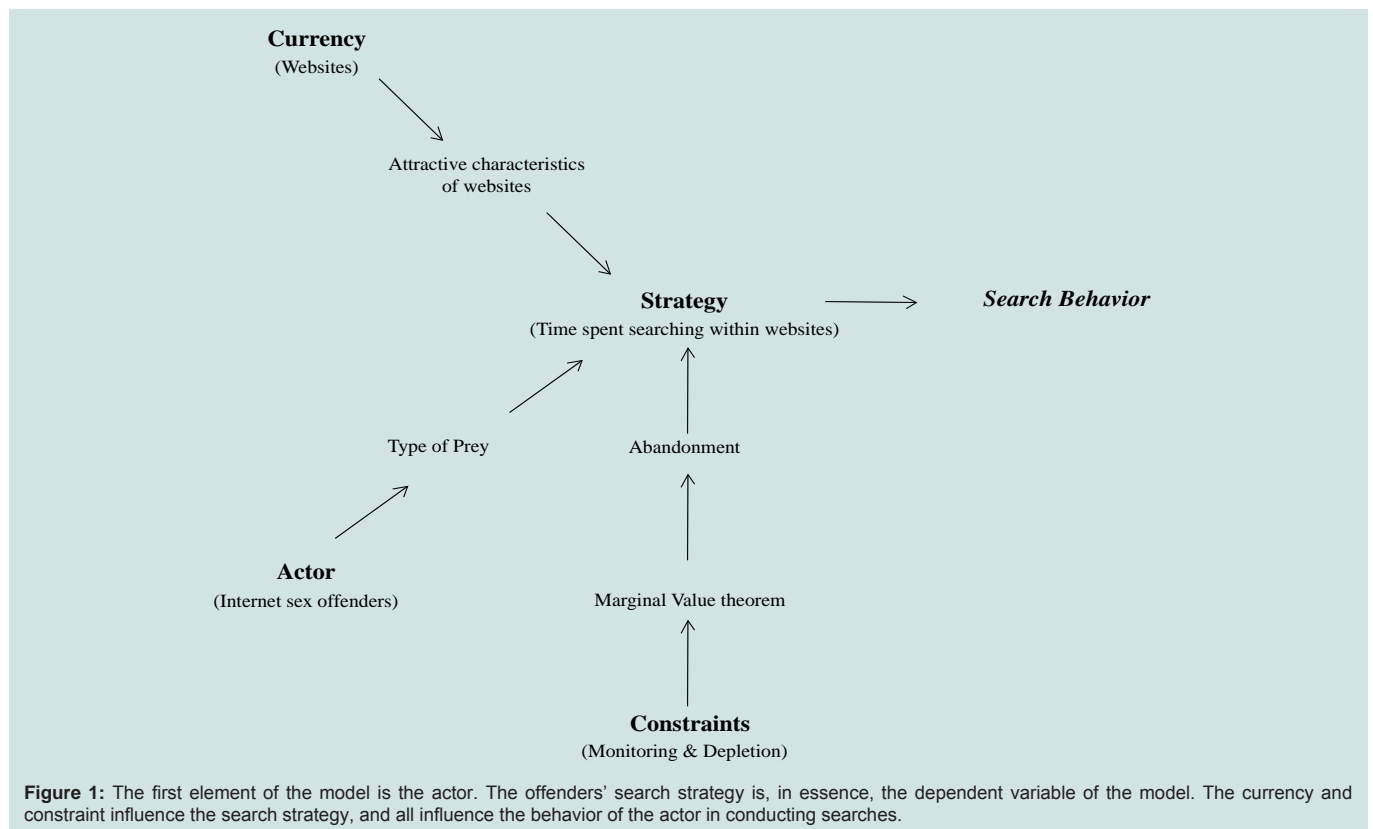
**Currency**
(Websites)

Attractive characteristics of websites

**Strategy**
(Time spent searching within websites)

***Search Behavior***

Type of Prey

Abandonment

**Actor**
(Internet sex offenders)

Marginal Value theorem

**Constraints**
(Monitoring & Depletion)

**Figure 1:** The first element of the model is the actor. The offenders' search strategy is, in essence, the dependent variable of the model. The currency and constraint influence the search strategy, and all influence the behavior of the actor in conducting searches.